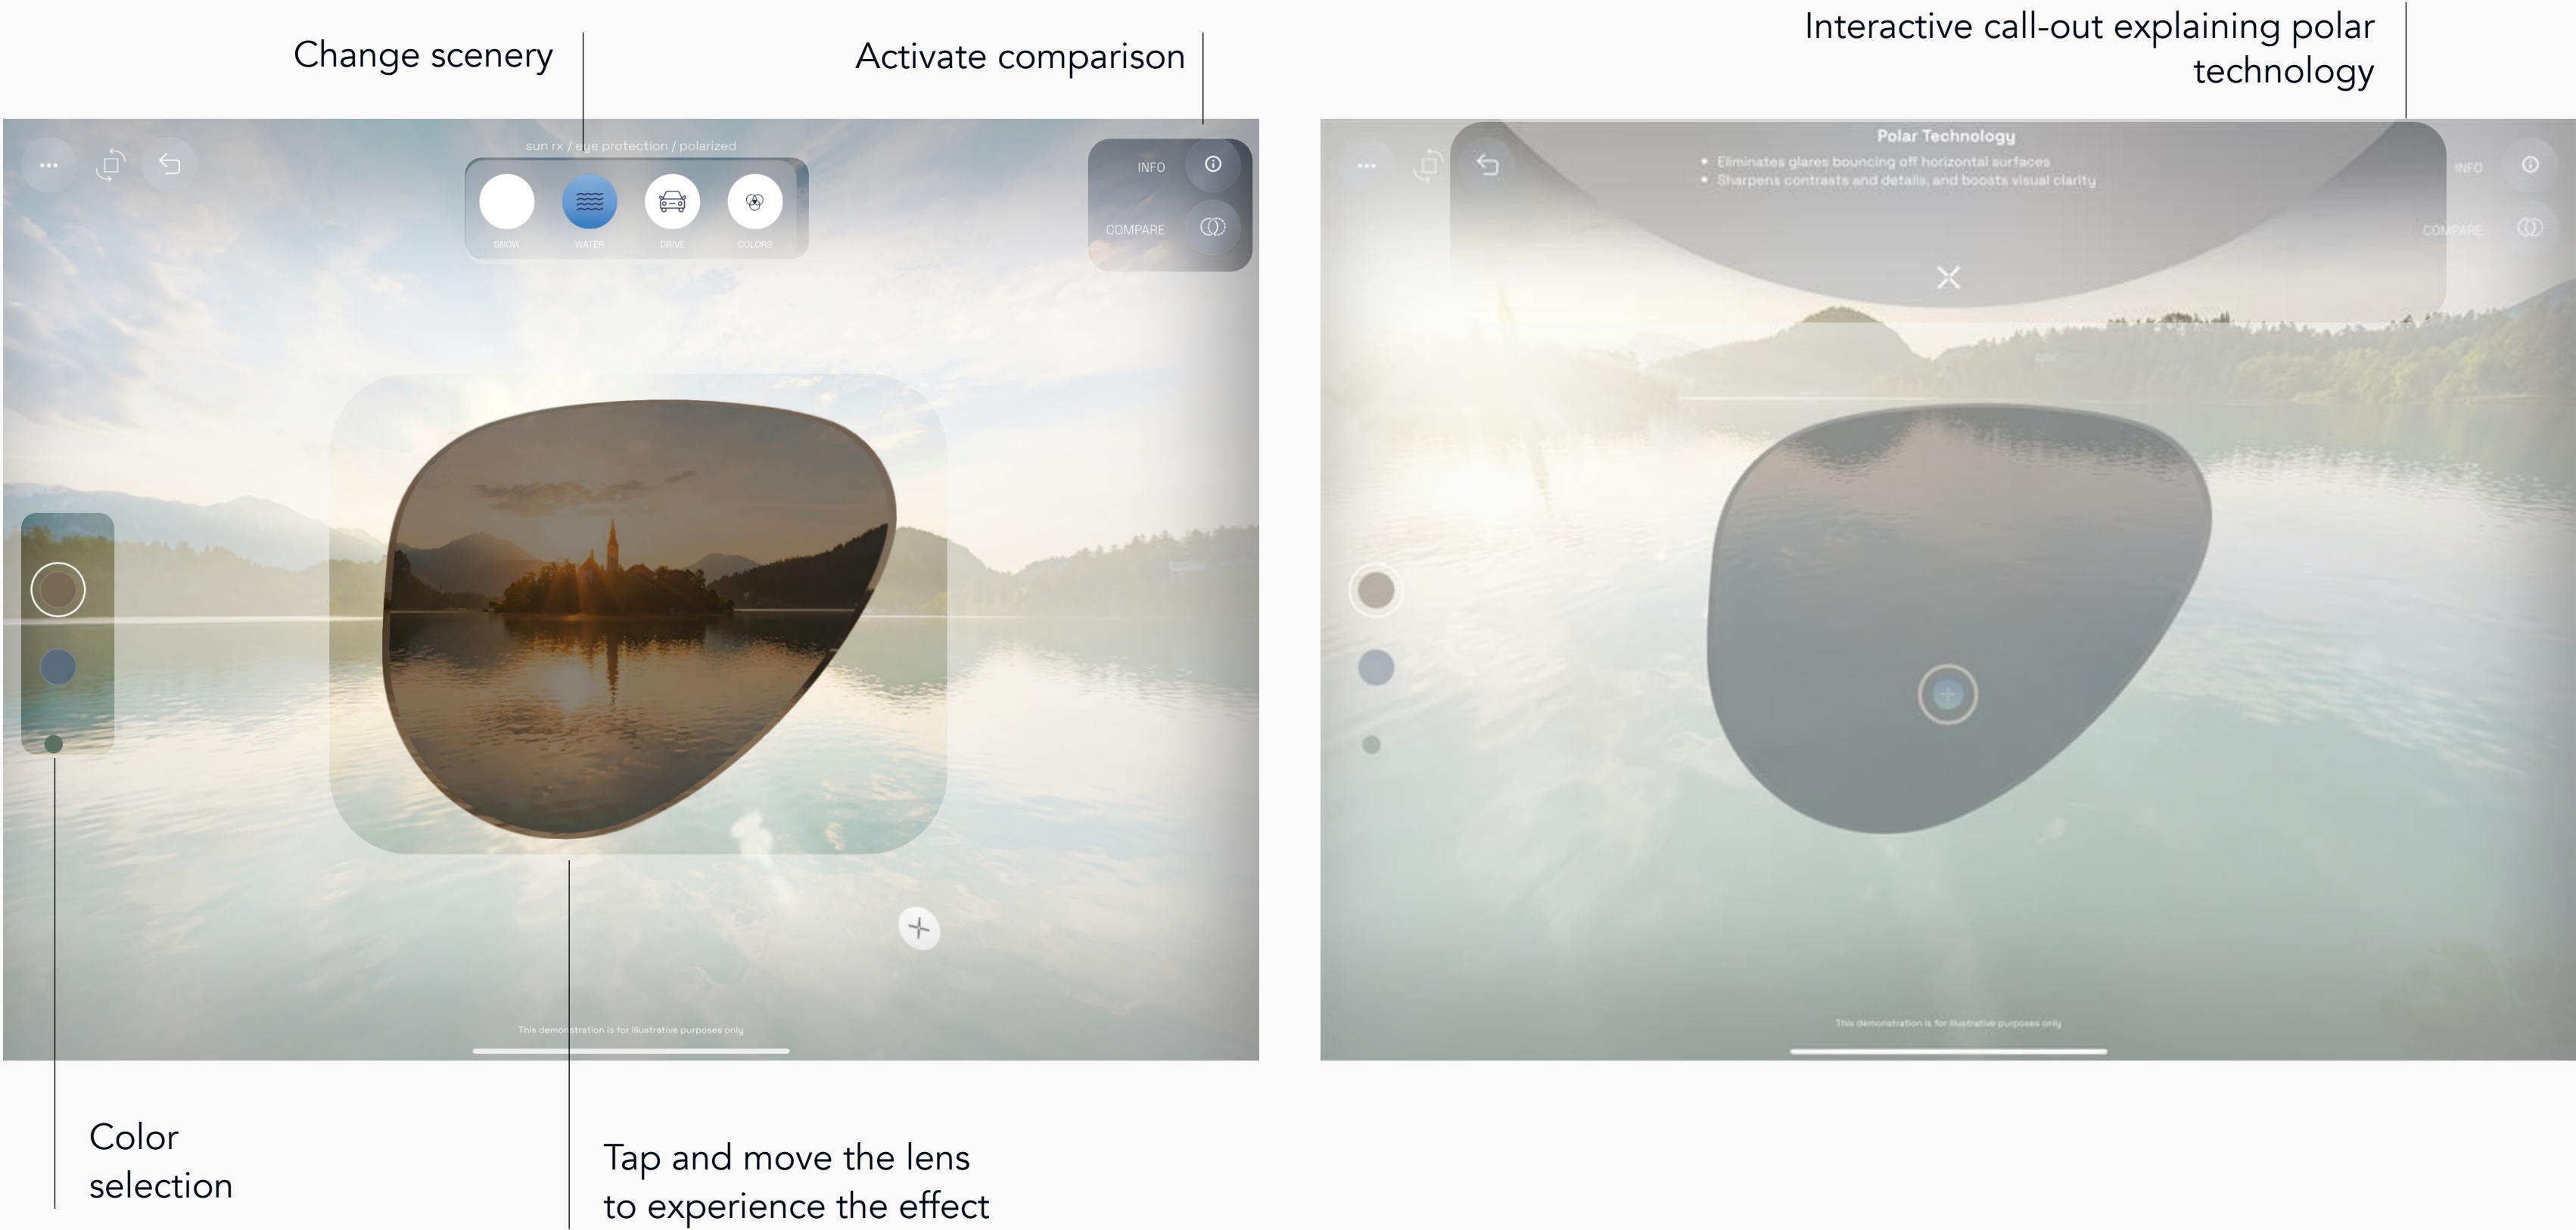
Change scenery

Activate comparison

Interactive call-out explaining polar technology

sun rx / eye protection / polarized

SNOW WATER DRIVE COLORS

INFO

COMPARE

This demonstration is for illustrative purposes only

Polar Technology

• Eliminates glares bouncing off horizontal surfaces
• Sharpens contrasts and details, and boosts visual clarity

INFO

COMPARE

This demonstration is for illustrative purposes only

Color selection

Tap and move the lens to experience the effect